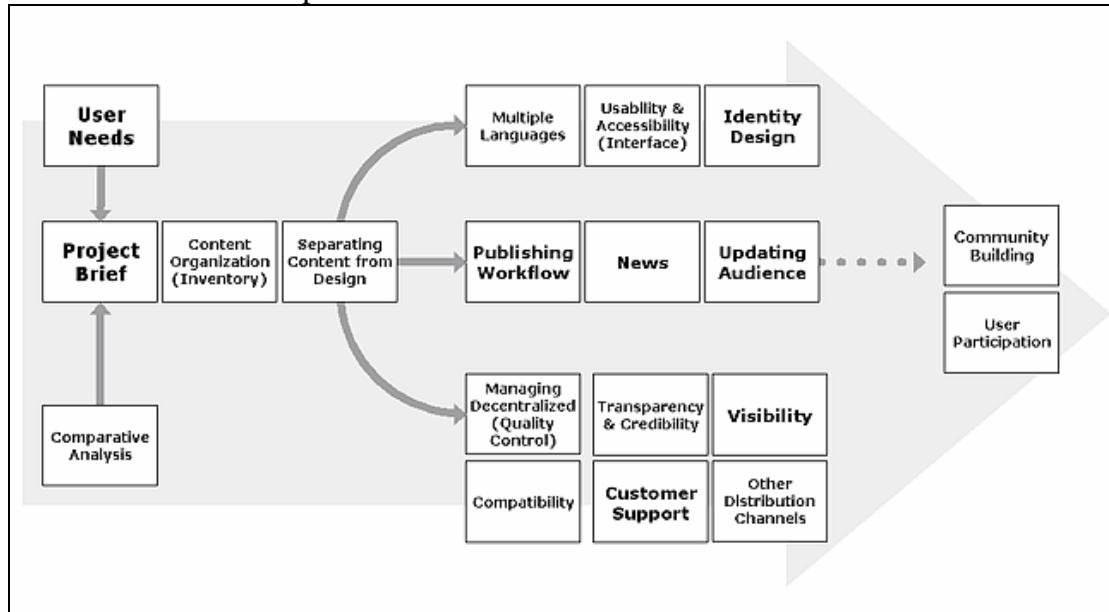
User Needs

Project Brief

Comparative Analysis

Content Organization (Inventory)

Separating Content from Design

Multiple Languages

Usability & Accessibility (Interface)

Identity Design

Publishing Workflow

News

Updating Audience

Managing Decentralized (Quality Control)

Transparency & Credibility

Visibility

Compatibility

Customer Support

Other Distribution Channels

Community Building

User Participation